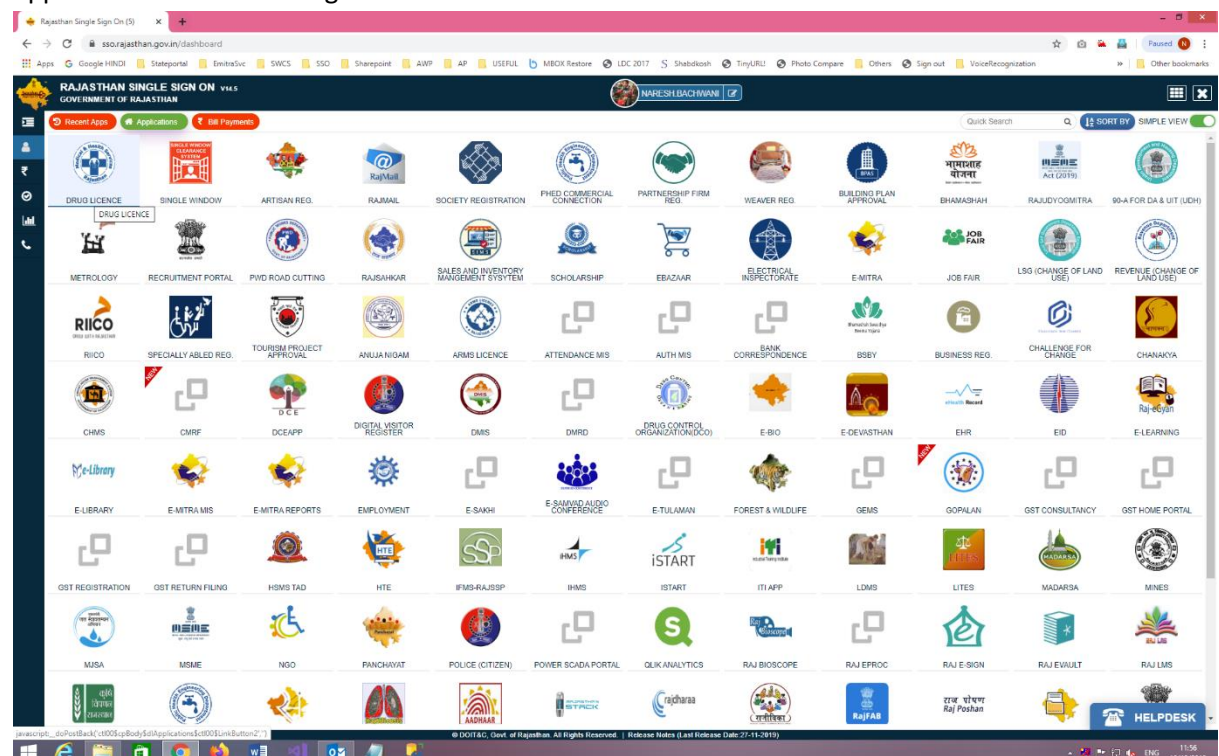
Rajasthan Single Sign On (5)
sso.rajasthan.gov.in/dashboard
Apps Google HINDI Stateportal EmitraSvc SWCS SSO Sharepoint AWP AP USEFUL MBOX Restore LDC 2017 Shabdkosh TinyURL! Photo Compare Others Sign out VoiceRecognization Other bookmarks
Paused
RAJASTHAN SINGLE SIGN ON V11.5
GOVERNMENT OF RAJASTHAN
NARESH.BACHWANI
Recent Apps Applications Bill Payments
Quick Search SORT BY SIMPLE VIEW

| DRUG LICENCE | SINGLE WINDOW | ARTISAN REG. | RAJMAIL | SOCIETY REGISTRATION | PHED COMMERCIAL CONNECTION | PARTNERSHIP FIRM REG. | WEAVER REG. | BUILDING PLAN APPROVAL | BHAMASHAH | RAJUDYOGMITRA | 90-A FOR DA & UIT (UDH) |
| METROLOGY | RECRUITMENT PORTAL | PWD ROAD CUTTING | RAJSAHKAR | SALES AND INVENTORY MANGEMENT SYSYTEM | SCHOLARSHIP | EBAZAAR | ELECTRICAL INSPECTORATE | E-MITRA | JOB FAIR | LSG (CHANGE OF LAND USE) | REVENUE (CHANGE OF LAND USE) |
| RIICO | SPECIALLY ABLED REG. | TOURISM PROJECT APPROVAL | ANUJA NIGAM | ARMS LICENCE | ATTENDANCE MIS | AUTH MIS | BANK CORRESPONDENCE | BSBY | BUSINESS REG. | CHALLENGE FOR CHANGE | CHANAKYA |
| CHMS | CMRF | DCEAPP | DIGITAL VISITOR REGISTER | DMIS | DMRD | DRUG CONTROL ORGANIZATION(DCO) | E-BIO | E-DEVASTHAN | EHR | EID | E-LEARNING |
| E-LIBRARY | E-MITRA MIS | E-MITRA REPORTS | EMPLOYMENT | E-SAKHI | E-SAMVAD AUDIO CONFERENCE | E-TULAMAN | FOREST & WILDLIFE | GEMS | GOPALAN | GST CONSULTANCY | GST HOME PORTAL |
| GST REGISTRATION | GST RETURN FILING | HSMS TAD | HTE | IFMS-RAJSSP | IHMS | ISTART | ITI APP | LDMS | LITES | MADARSA | MINES |
| MJSA | MSME | NGO | PANCHAYAT | POLICE (CITIZEN) | POWER SCADA PORTAL | QLIK ANALYTICS | RAJ BIOSCOPE | RAJ EPROC | RAJ E-SIGN | RAJ EVAULT | RAJ LMS |

DRUG LICENCE
RajMail
भामाशाह योजना
Act (2019)
JOB FAIR
RIICO
DCE
Raj-eGyan
e-Library
HTE
SSP
IHMS
iSTART
LITES
MADARSA
Raj Bioscope
RAJ LMS
AADHAAR
STACK
rajcharaa
RajFAB
राज पोषण Raj Poshan
HELPDESK
javascript:__doPostBack('ctl00$cpBody$dlApplications$ctl00$LinkButton2','')
© DOIT&C, Govt. of Rajasthan. All Rights Reserved. | Release Notes (Last Release Date:27-11-2019)
ENG 11:56